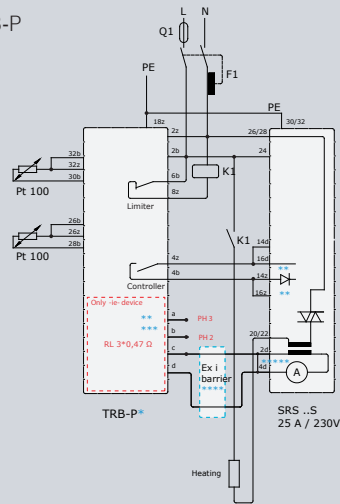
-P

L N
Q1
F1
PE
PE
18z
30/32
2z
26/28
2b
24
32b
32z
30b
6b
K1
8z
Pt 100
Limiter
26b
26z
28b
K1
Pt 100
4z
14d
16d
4b
14z
Controller
16z
**
**
Only -ie-device
**
***
RL 3*0,47 Ω
a
PH 3
b
PH 2
20/22
c
2d
d
Ex i barrier
4d
****
A
TRB-P*
SRS ..S
25 A / 230V
Heating